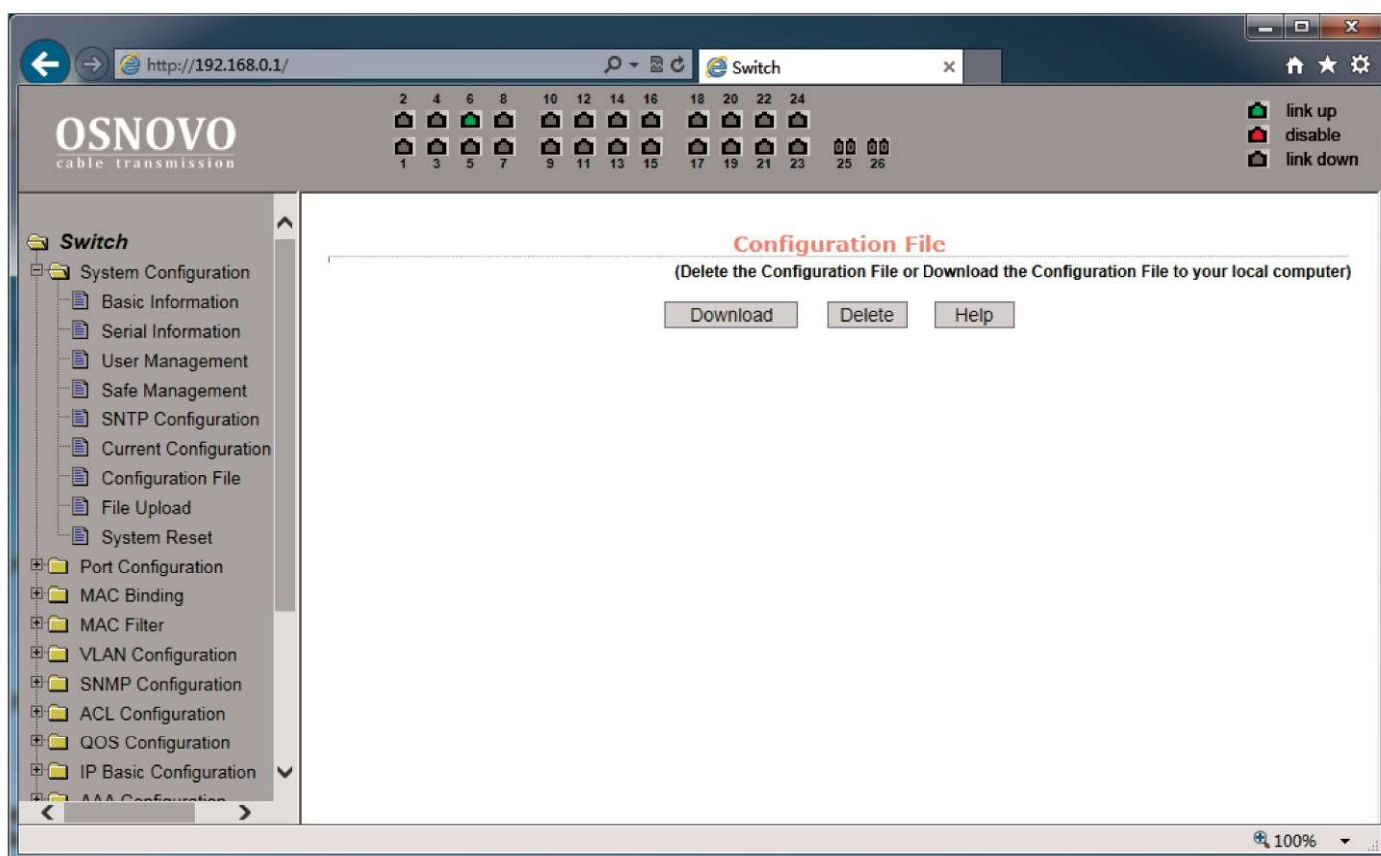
http://192.168.0.1/

Switch

OSNOVO
cable transmission

2 4 6 8 10 12 14 16 18 20 22 24
1 3 5 7 9 11 13 15 17 19 21 23 25 26

link up
disable
link down

Switch
System Configuration
Basic Information
Serial Information
User Management
Safe Management
SNTP Configuration
Current Configuration
Configuration File
File Upload
System Reset
Port Configuration
MAC Binding
MAC Filter
VLAN Configuration
SNMP Configuration
ACL Configuration
QOS Configuration
IP Basic Configuration
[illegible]

Configuration File
(Delete the Configuration File or Download the Configuration File to your local computer)

Download Delete Help

100%